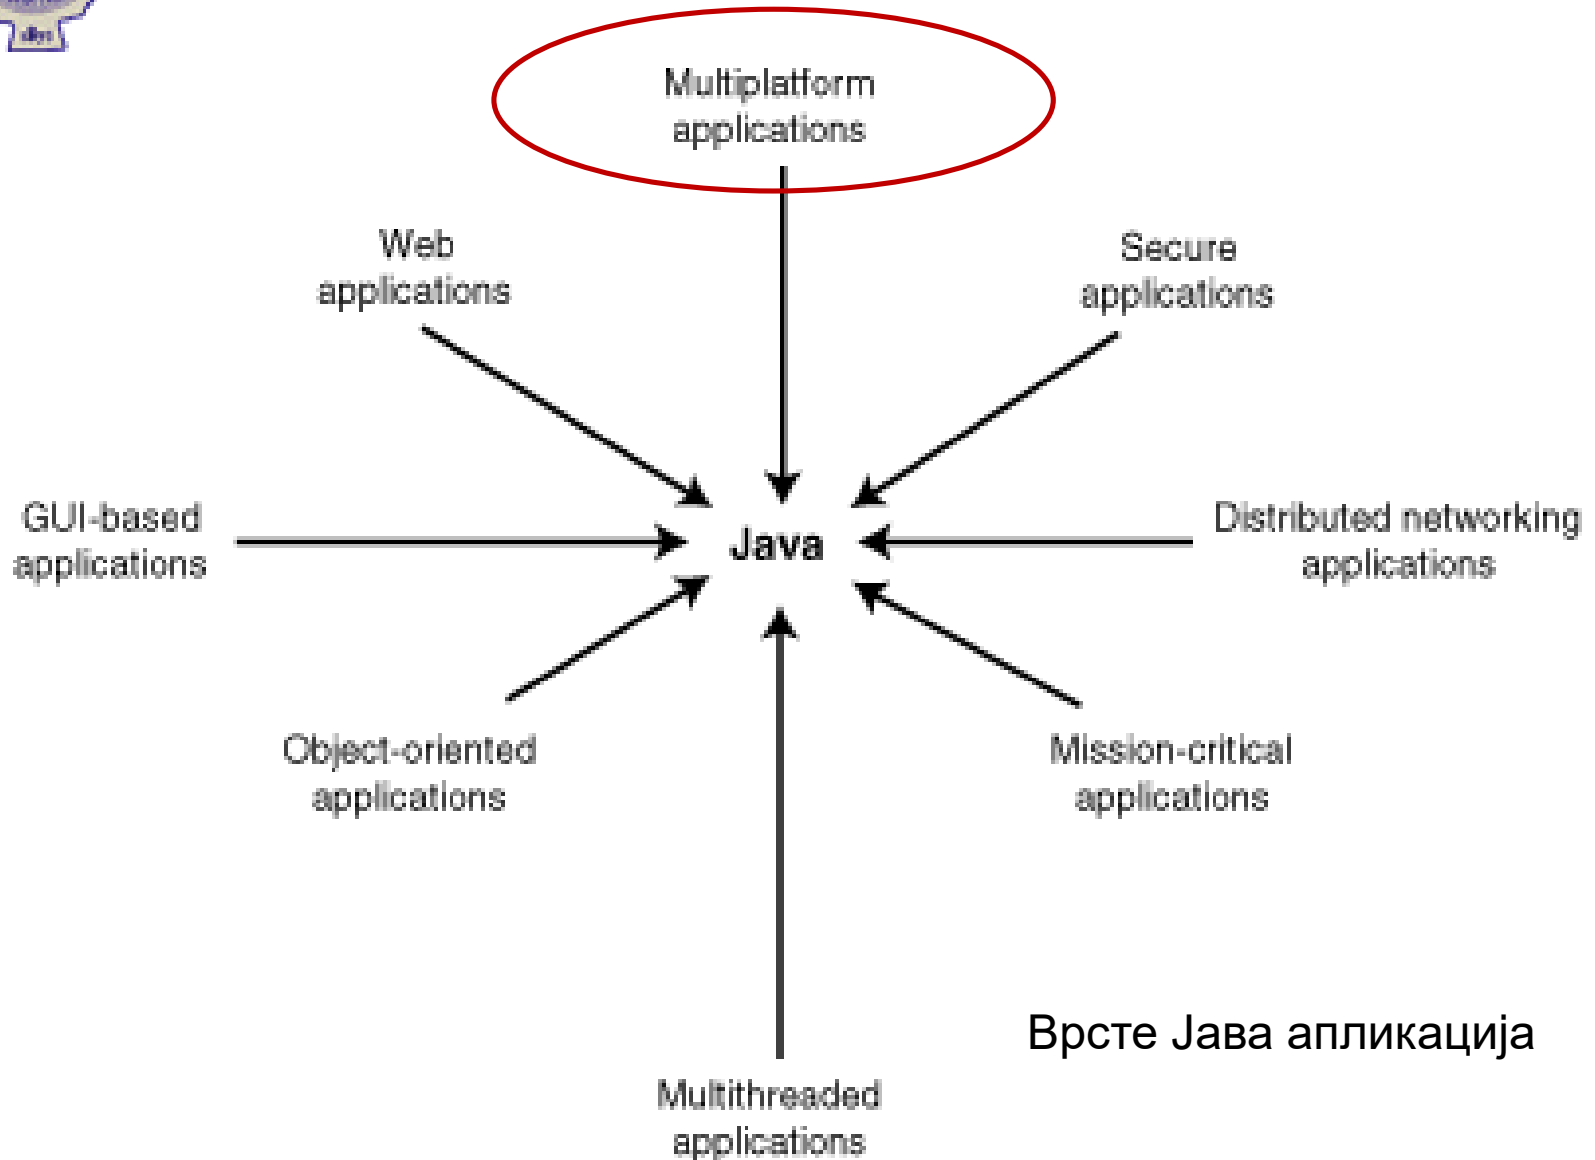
Multiplatform applications

Web applications

Secure applications

GUI-based applications

Java

Distributed networking applications

Object-oriented applications

Mission-critical applications

Врсте Јава апликација

Multithreaded applications